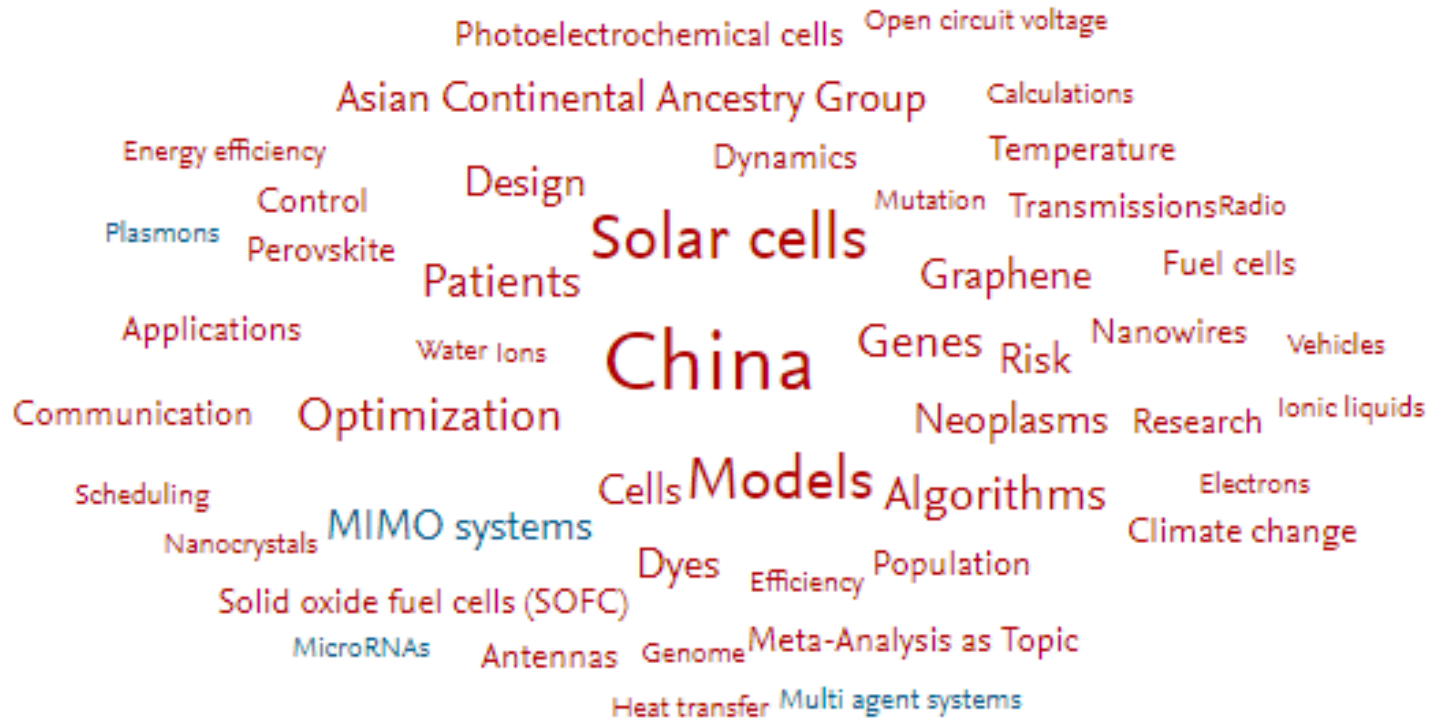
Photoelectrochemical cells Open circuit voltage
Asian Continental Ancestry Group Calculations
Energy efficiency Dynamics Temperature
Design
Control Mutation Transmissions Radio
Plasmons Perovskite Solar cells
Patients Graphene Fuel cells
Applications Genes Nanowires
Water Ions China Risk Vehicles
Communication Optimization Neoplasms Research Ionic liquids
Scheduling Cells Models Algorithms Electrons
Nanocrystals MIMO systems Climate change
Dyes Efficiency Population
Solid oxide fuel cells (SOFC)
MicroRNAs Antennas Genome Meta-Analysis as Topic
Heat transfer Multi agent systems